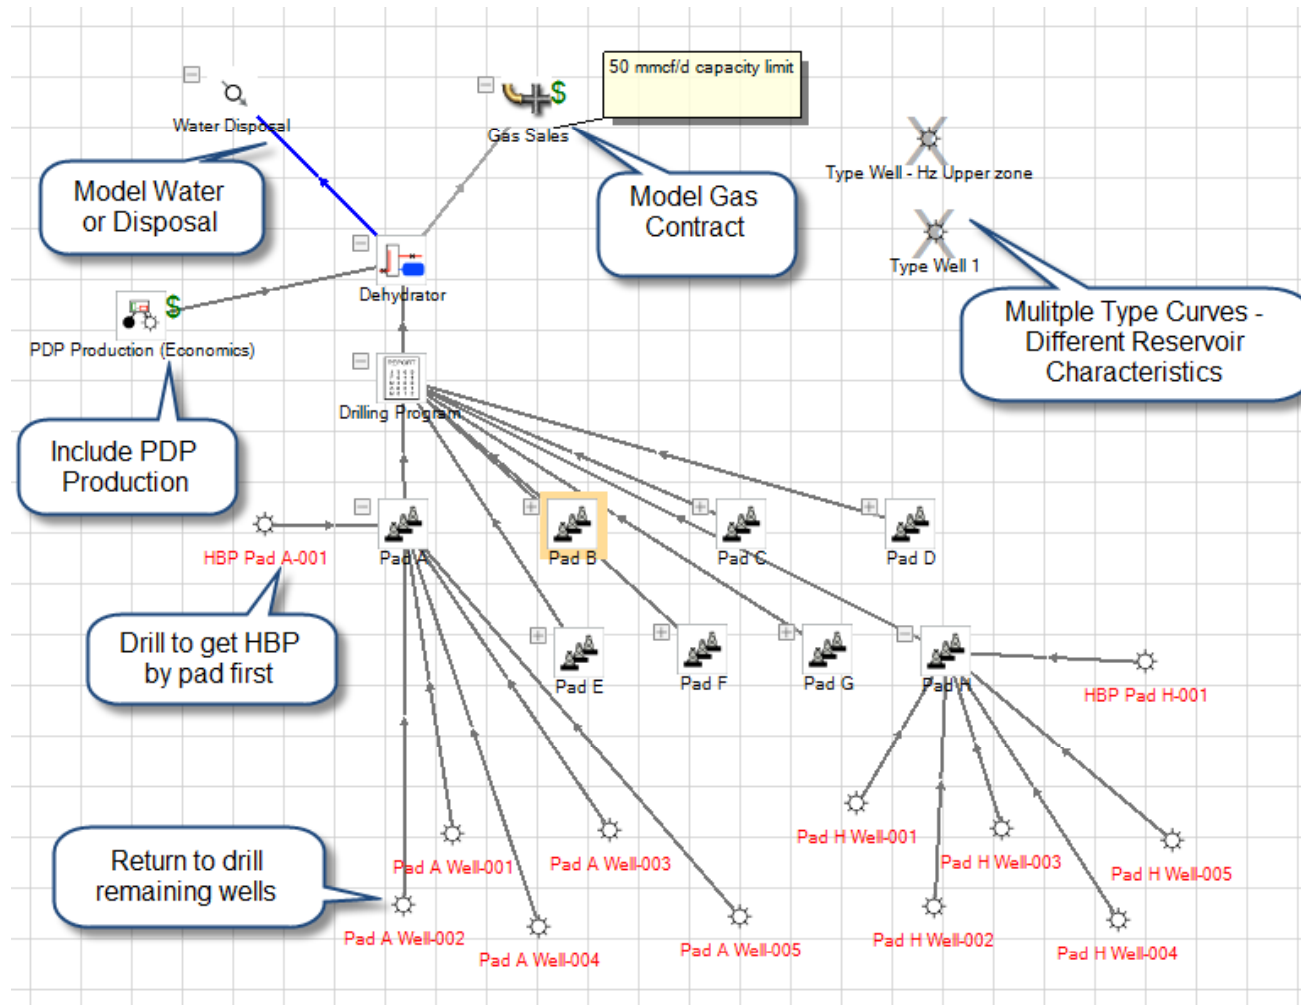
Water Disposal

Gas Sales

50 mmcf/d capacity limit

Type Well - Hz Upper zone

Type Well 1

Model Water or Disposal

Model Gas Contract

Mulitple Type Curves - Different Reservoir Characteristics

Dehydrator

PDP Production (Economics)

Drilling Program

Include PDP Production

HBP Pad A-001

Pad A

Pad B

Pad C

Pad D

Drill to get HBP by pad first

Pad E

Pad F

Pad G

Pad H

HBP Pad H-001

Pad H Well-001

Pad A Well-001

Pad A Well-003

Pad H Well-003

Pad H Well-005

Return to drill remaining wells

Pad A Well-002

Pad A Well-004

Pad A Well-005

Pad H Well-002

Pad H Well-004